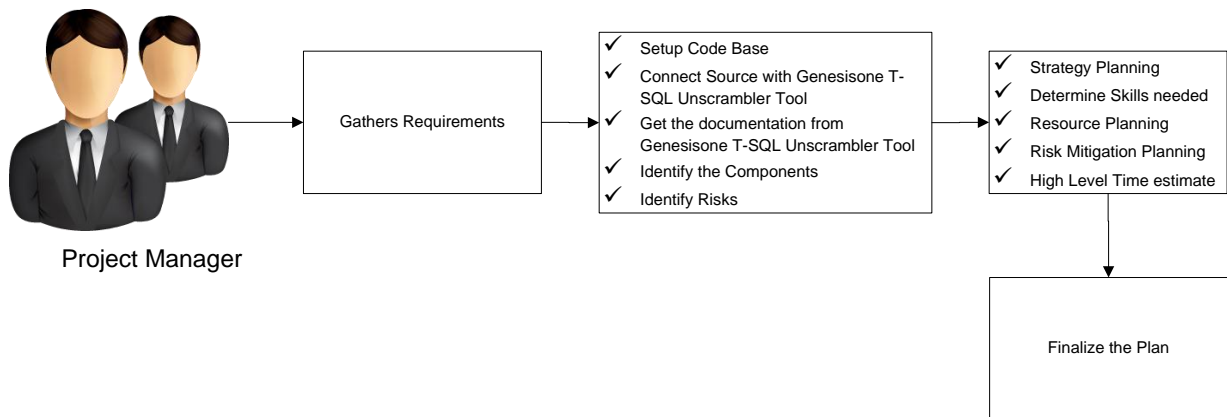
Project Manager

Gathers Requirements

✓ Setup Code Base
✓ Connect Source with Genesisone T-SQL Unscrambler Tool
✓ Get the documentation from Genesisone T-SQL Unscrambler Tool
✓ Identify the Components
✓ Identify Risks

✓ Strategy Planning
✓ Determine Skills needed
✓ Resource Planning
✓ Risk Mitigation Planning
✓ High Level Time estimate

Finalize the Plan